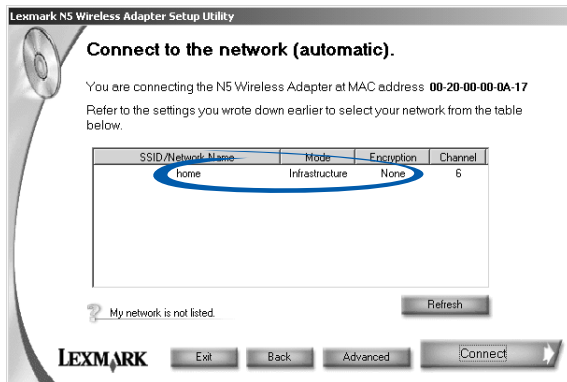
Lexmark N5 Wireless Adapter Setup Utility

Connect to the network (automatic).

You are connecting the N5 Wireless Adapter at MAC address 00-20-00-00-0A-17

Refer to the settings you wrote down earlier to select your network from the table below.

| SSID/Network Name | Mode | Encryption | Channel |
|---|---|---|---|
| home | Infrastructure | None | 6 |

My network is not listed.

Refresh

LEXMARK

Exit

Back

Advanced

Connect